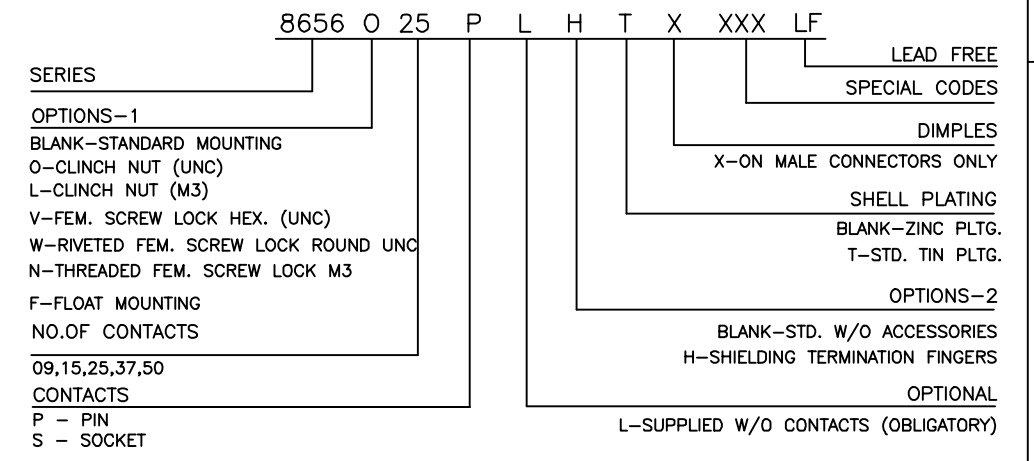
8656 O 25 P L H T X XXX LF

SERIES

OPTIONS–1

BLANK–STANDARD MOUNTING
O–CLINCH NUT (UNC)
L–CLINCH NUT (M3)
V–FEM. SCREW LOCK HEX. (UNC)
W–RIVETED FEM. SCREW LOCK ROUND UNC
N–THREADED FEM. SCREW LOCK M3
F–FLOAT MOUNTING

NO.OF CONTACTS

09,15,25,37,50

CONTACTS

P – PIN
S – SOCKET

LEAD FREE

SPECIAL CODES

DIMPLES

X–ON MALE CONNECTORS ONLY

SHELL PLATING

BLANK–ZINC PLTG.
T–STD. TIN PLTG.

OPTIONS–2

BLANK–STD. W/O ACCESSORIES
H–SHIELDING TERMINATION FINGERS

OPTIONAL

L–SUPPLIED W/O CONTACTS (OBLIGATORY)